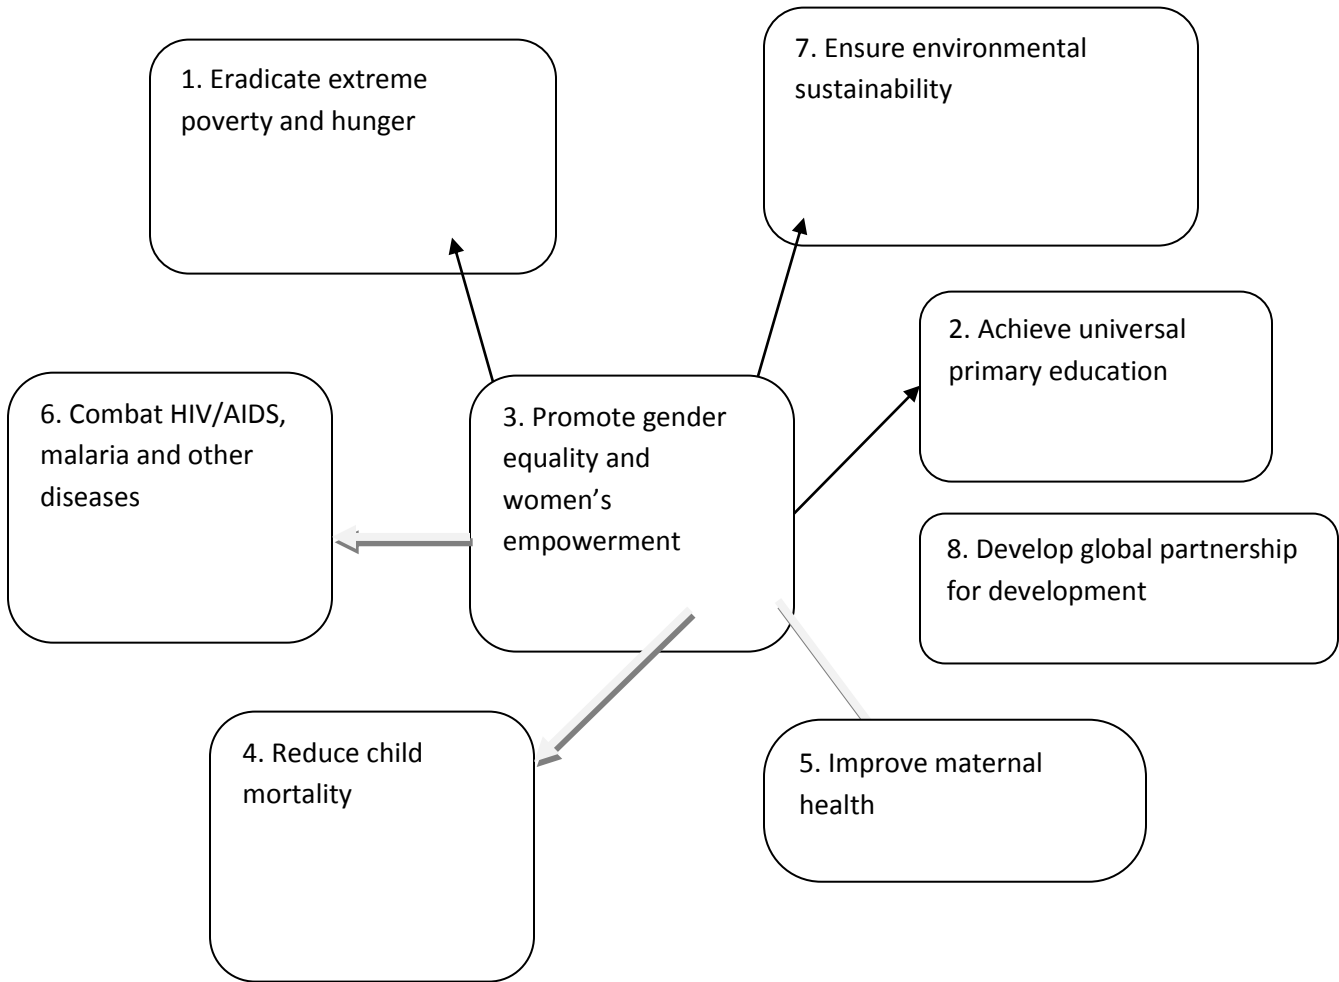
1. Eradicate extreme poverty and hunger

7. Ensure environmental sustainability

2. Achieve universal primary education

6. Combat HIV/AIDS, malaria and other diseases

3. Promote gender equality and women's empowerment

8. Develop global partnership for development

4. Reduce child mortality

5. Improve maternal health